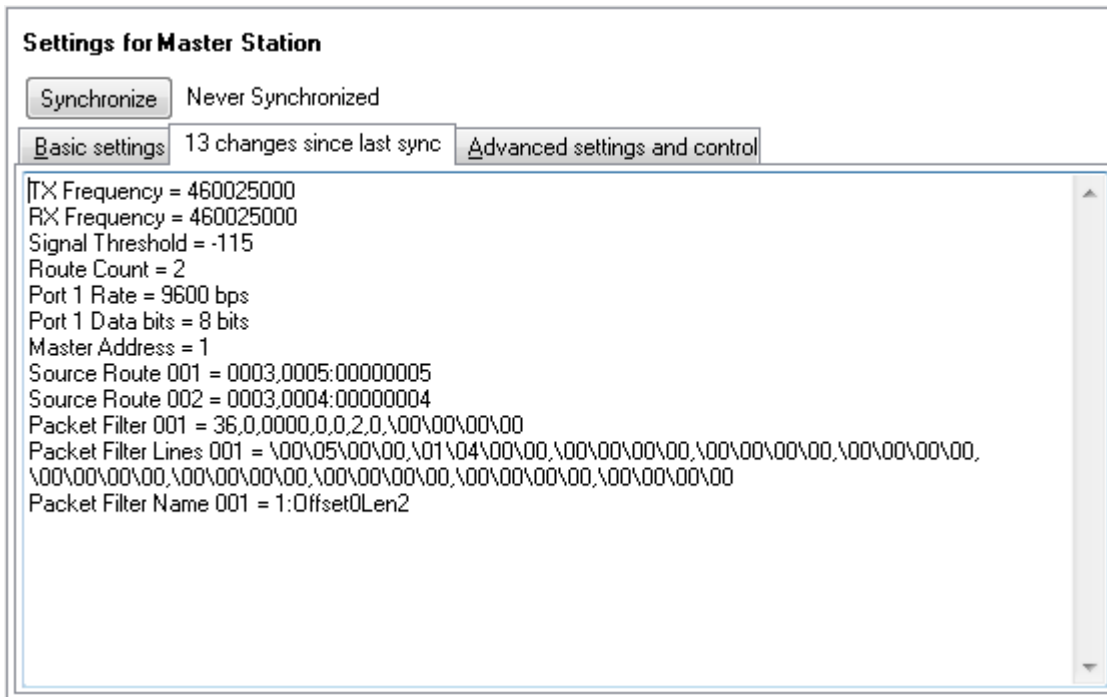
Settings for Master Station

Synchronize Never Synchronized

Basic settings 13 changes since last sync Advanced settings and control

TX Frequency = 460025000
RX Frequency = 460025000
Signal Threshold = -115
Route Count = 2
Port 1 Rate = 9600 bps
Port 1 Data bits = 8 bits
Master Address = 1
Source Route 001 = 0003,0005:00000005
Source Route 002 = 0003,0004:00000004
Packet Filter 001 = 36,0,0000,0,0,2,0,\00\00\00\00
Packet Filter Lines 001 = \00\05\00\00,\01\04\00\00,\00\00\00\00,\00\00\00\00,\00\00\00\00,\00\00\00\00,\00\00\00\00,\00\00\00\00,\00\00\00\00,\00\00\00\00
Packet Filter Name 001 = 1:Offset0Len2